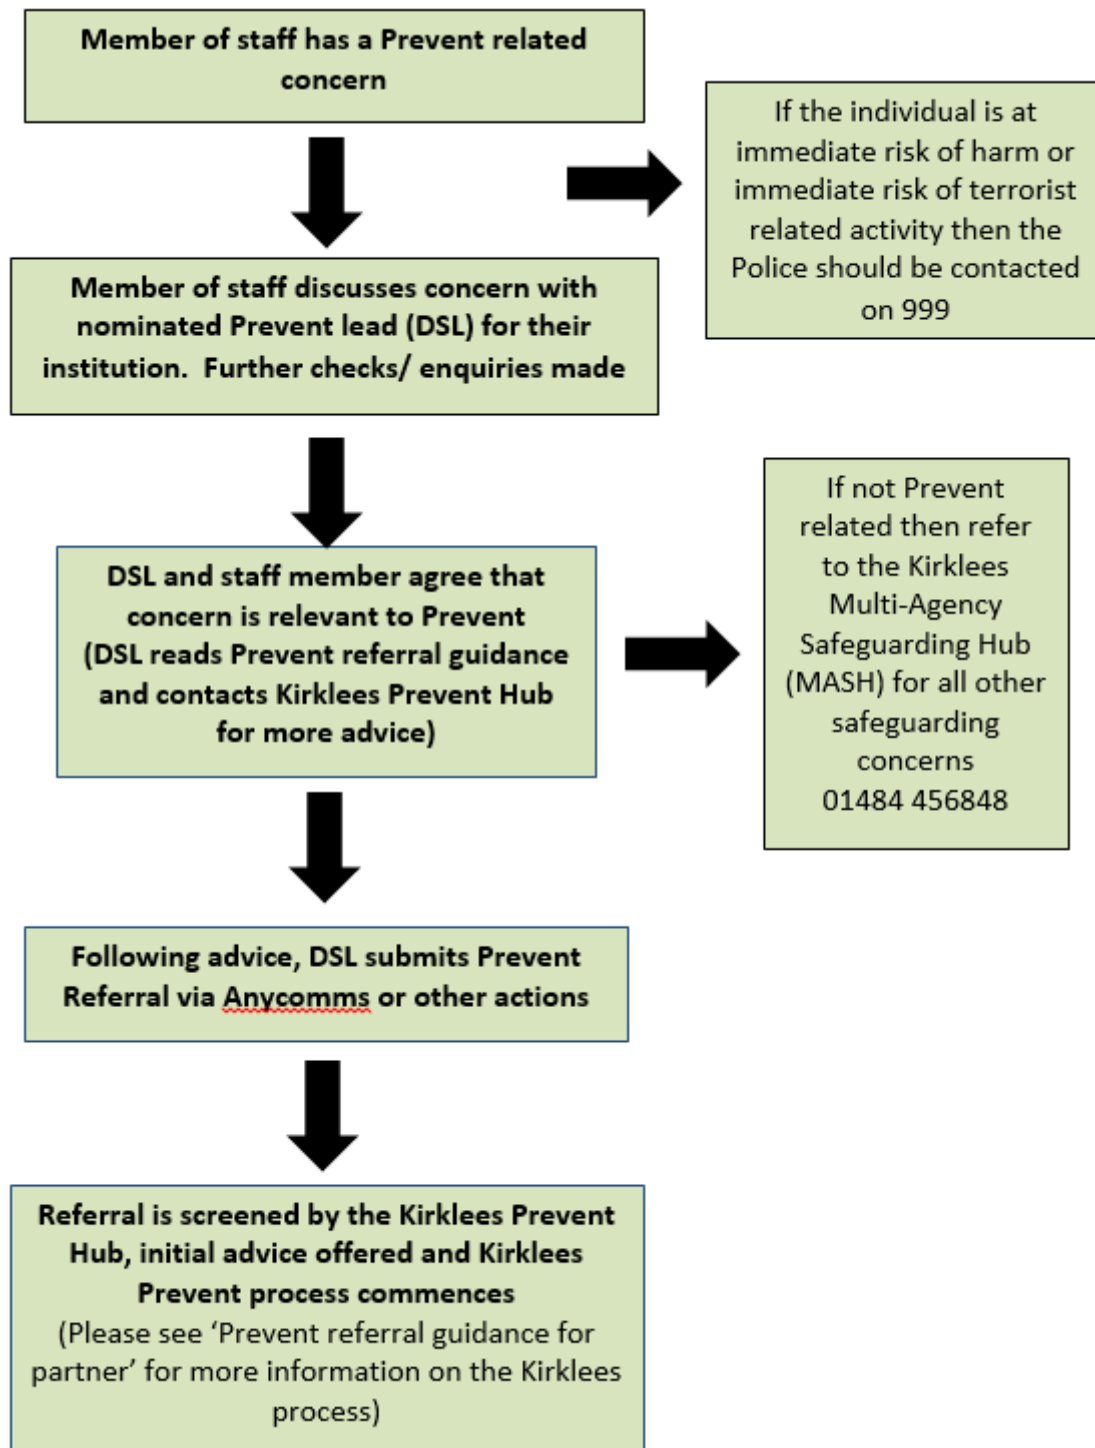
Member of staff has a Prevent related concern

If the individual is at immediate risk of harm or immediate risk of terrorist related activity then the Police should be contacted on 999

Member of staff discusses concern with nominated Prevent lead (DSL) for their institution. Further checks/ enquiries made

DSL and staff member agree that concern is relevant to Prevent (DSL reads Prevent referral guidance and contacts Kirklees Prevent Hub for more advice)

If not Prevent related then refer to the Kirklees Multi-Agency Safeguarding Hub (MASH) for all other safeguarding concerns 01484 456848

Following advice, DSL submits Prevent Referral via Anycomms or other actions

Referral is screened by the Kirklees Prevent Hub, initial advice offered and Kirklees Prevent process commences

(Please see 'Prevent referral guidance for partner' for more information on the Kirklees process)